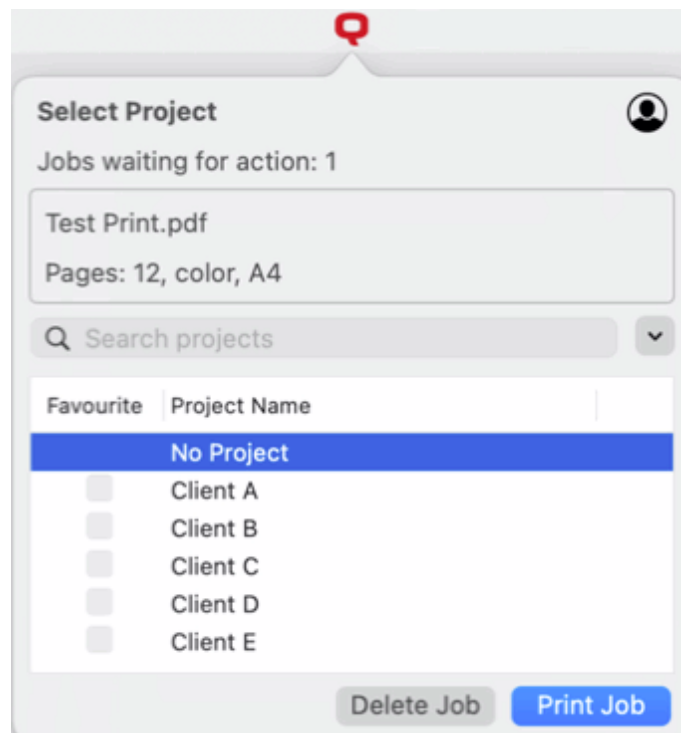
Select Project

Jobs waiting for action: 1

Test Print.pdf

Pages: 12, color, A4

Search projects

| Favourite | Project Name |
|---|---|
| | No Project |
| | Client A |
| | Client B |
| | Client C |
| | Client D |
| | Client E |

Delete Job

Print Job